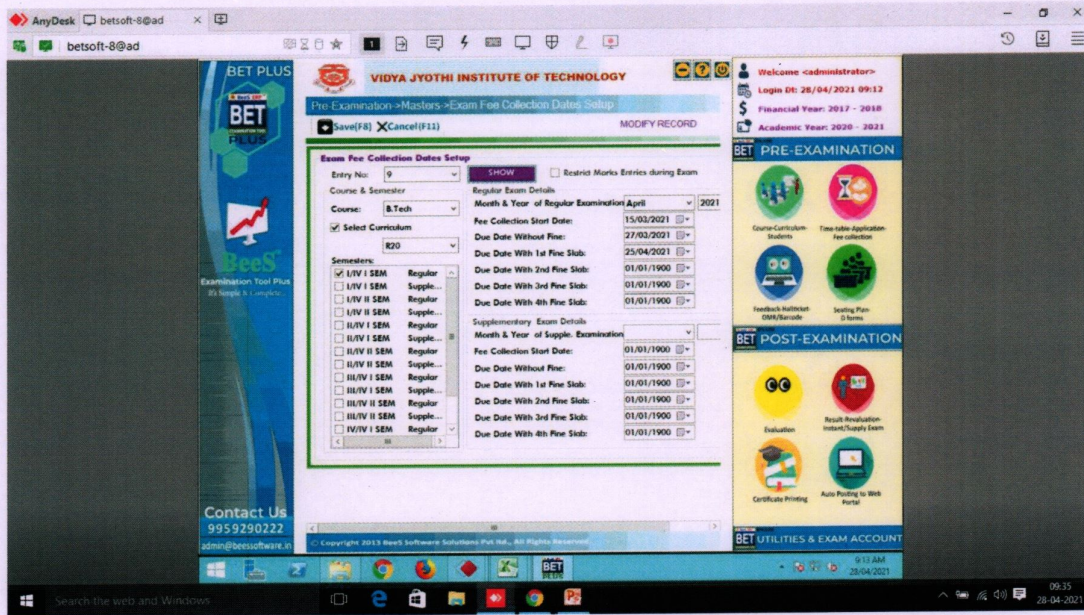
AnyDesk betsoft-8@ad

betsoft-8@ad

BET PLUS

BET PLUS

BeeS

Examination Tool Plus

It's Simple & Complete...

Contact Us

9959290222

admin@beessoftware.in

VIDYA JYOTHI INSTITUTE OF TECHNOLOGY

Pre-Examination->Masters->Exam Fee Collection Dates Setup

Save(F8) Cancel(F11)

MODIFY RECORD

Exam Fee Collection Dates Setup

Entry No: 9

SHOW

Restrict Marks Entries during Exam

Course & Semester

Course: B.Tech

Select Curriculum

R20

Semesters:

| | |
|---|---|
| I/IV I SEM | Regular |
| I/IV I SEM | Supple... |
| I/IV II SEM | Regular |
| I/IV II SEM | Supple... |
| II/IV I SEM | Regular |
| II/IV I SEM | Supple... |
| II/IV II SEM | Regular |
| II/IV II SEM | Supple... |
| III/IV I SEM | Regular |
| III/IV I SEM | Supple... |
| III/IV II SEM | Regular |
| III/IV II SEM | Supple... |
| IV/IV I SEM | Regular |

Regular Exam Details

Month & Year of Regular Examination April 2021

Fee Collection Start Date: 15/03/2021

Due Date Without Fine: 27/03/2021

Due Date With 1st Fine Slab: 25/04/2021

Due Date With 2nd Fine Slab: 01/01/1900

Due Date With 3rd Fine Slab: 01/01/1900

Due Date With 4th Fine Slab: 01/01/1900

Supplementary Exam Details

Month & Year of Supple. Examination

Fee Collection Start Date: 01/01/1900

Due Date Without Fine: 01/01/1900

Due Date With 1st Fine Slab: 01/01/1900

Due Date With 2nd Fine Slab: 01/01/1900

Due Date With 3rd Fine Slab: 01/01/1900

Due Date With 4th Fine Slab: 01/01/1900

Copyright 2013 BeeS Software Solutions Pvt ltd., All Rights Reserved

Welcome <administrator>

Login Dt: 28/04/2021 09:12

Financial Year: 2017 - 2018

Academic Year: 2020 - 2021

BET PRE-EXAMINATION

Course-Curriculum-Students

Time-table-Application-Fee collection

Feedback-Hallticket-OMR/Barcode

Seating Plan-D forms

BET POST-EXAMINATION

Evaluation

Result-Revaluation-Instant/Supply Exam

Certificate Printing

Auto Posting to Web Portal

BET UTILITIES & EXAM ACCOUNT

9:13 AM 28/04/2021

Search the web and Windows

09:35 28-04-2021